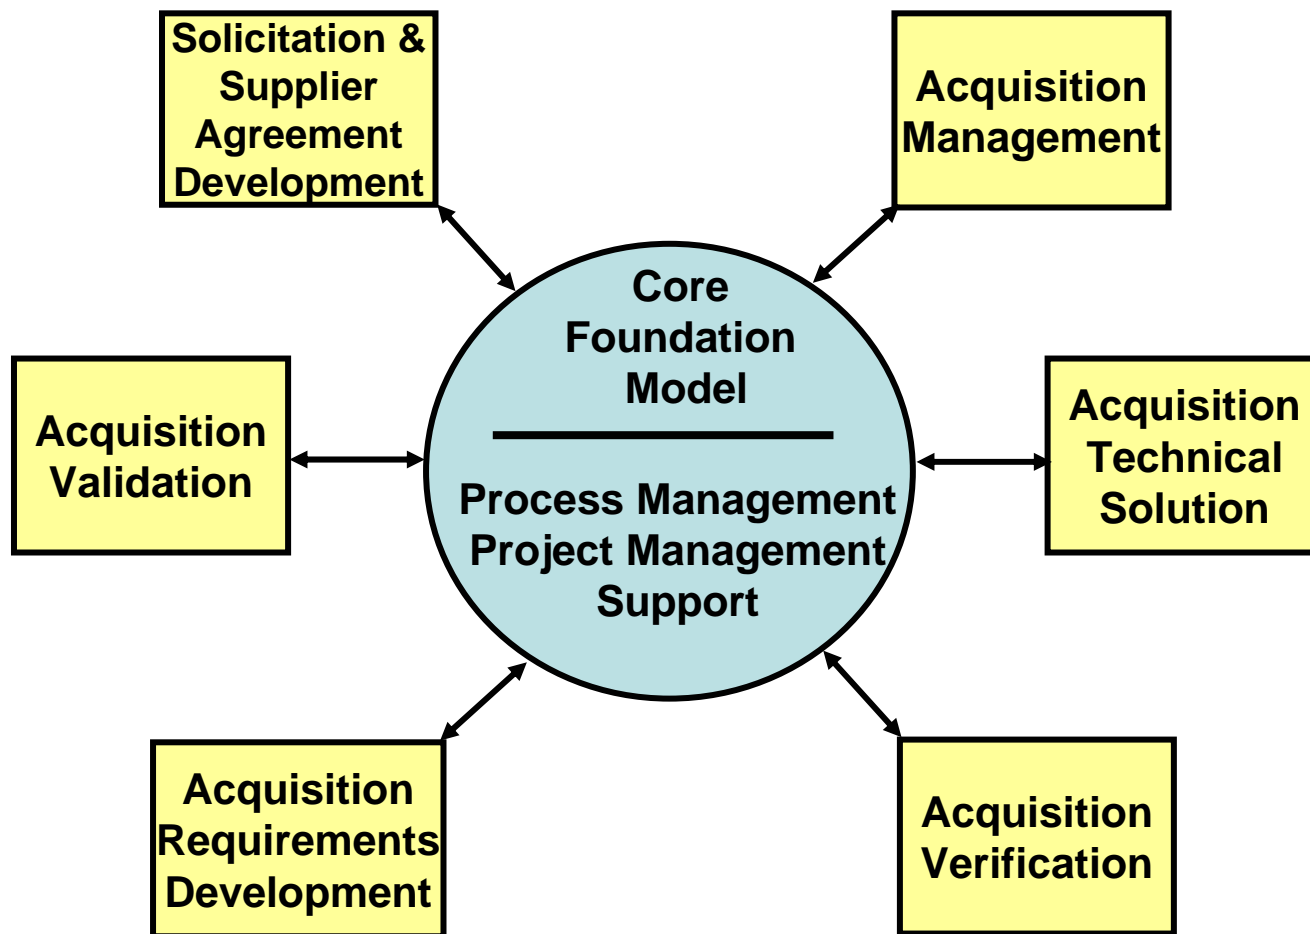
Solicitation & Supplier Agreement Development

Acquisition Management

Core Foundation Model

Process Management
Project Management
Support

Acquisition Validation

Acquisition Technical Solution

Acquisition Requirements Development

Acquisition Verification